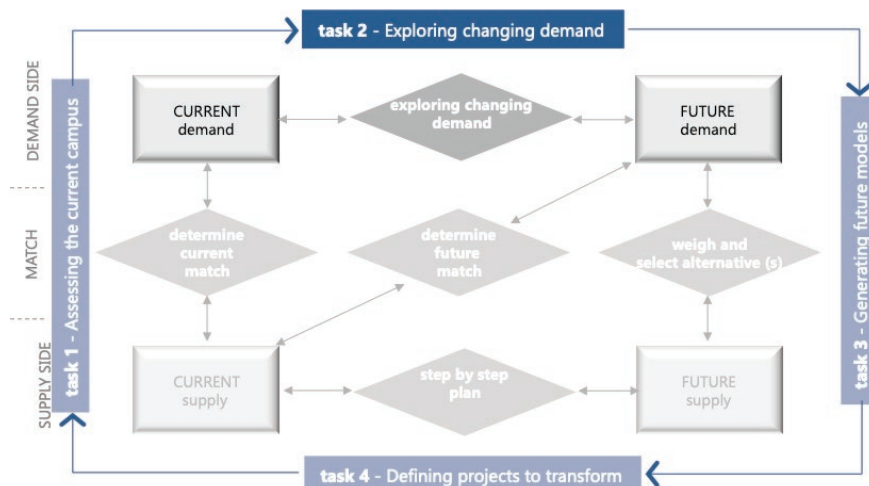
task 2 - Exploring changing demand

DEMAND SIDE

MATCH

SUPPLY SIDE

task 1 - Assessing the current campus

CURRENT demand

exploring changing demand

FUTURE demand

task 3 - Generating future models

determine current match

determine future match

weigh and select alternative (s)

CURRENT supply

step by step plan

FUTURE supply

task 4 - Defining projects to transform